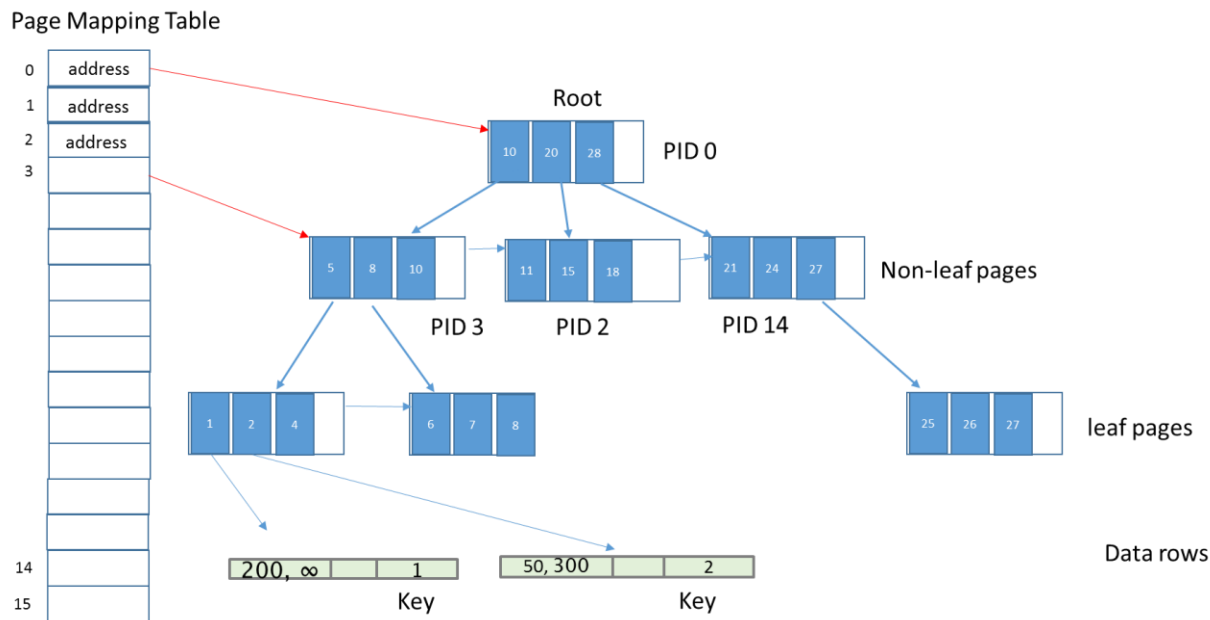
Page Mapping Table

| | |
|---|---|
| 0 | address |
| 1 | address |
| 2 | address |
| 3 | |
| | |
| | |
| | |
| | |
| | |
| | |
| | |
| | |
| | |
| | |
| 14 | |
| 15 | |

Root

10 20 28

PID 0

5 8 10

11 15 18

21 24 27

Non-leaf pages

PID 3

PID 2

PID 14

1 2 4

6 7 8

25 26 27

leaf pages

Data rows

200, ∞ 1

50, 300 2

Key

Key